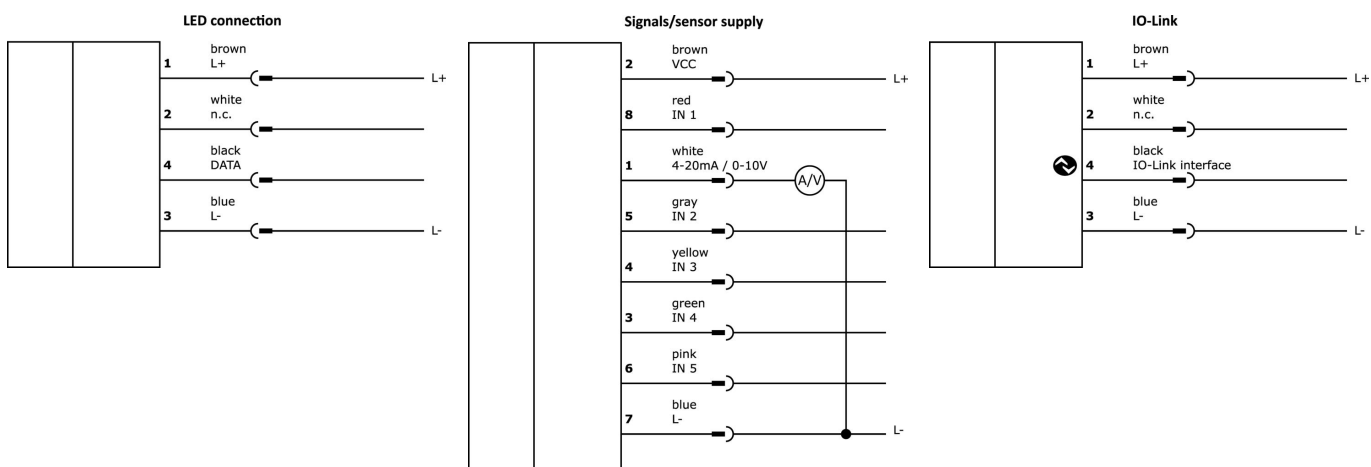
LED connection

1 brown L+ L+
2 white n.c.
4 black DATA
3 blue L- L-

Signals/sensor supply

2 brown VCC L+
8 red IN 1
1 white 4-20mA / 0-10V A/V
5 gray IN 2
4 yellow IN 3
3 green IN 4
6 pink IN 5
7 blue L- L-

IO-Link

1 brown L+ L+
2 white n.c.
4 black IO-Link interface
3 blue L- L-